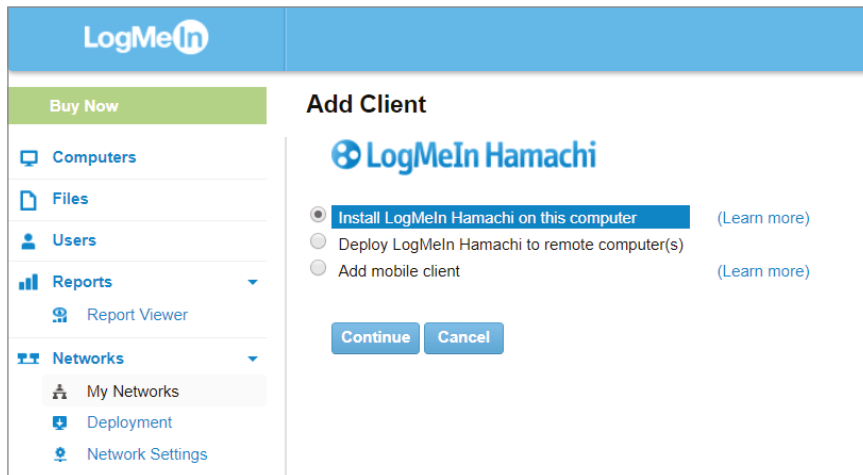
LogMeIn

Buy Now

Computers

Files

Users

Reports

Report Viewer

Networks

My Networks

Deployment

Network Settings

Add Client

LogMeIn Hamachi

Install LogMeIn Hamachi on this computer (Learn more)

Deploy LogMeIn Hamachi to remote computer(s)

Add mobile client (Learn more)

Continue Cancel